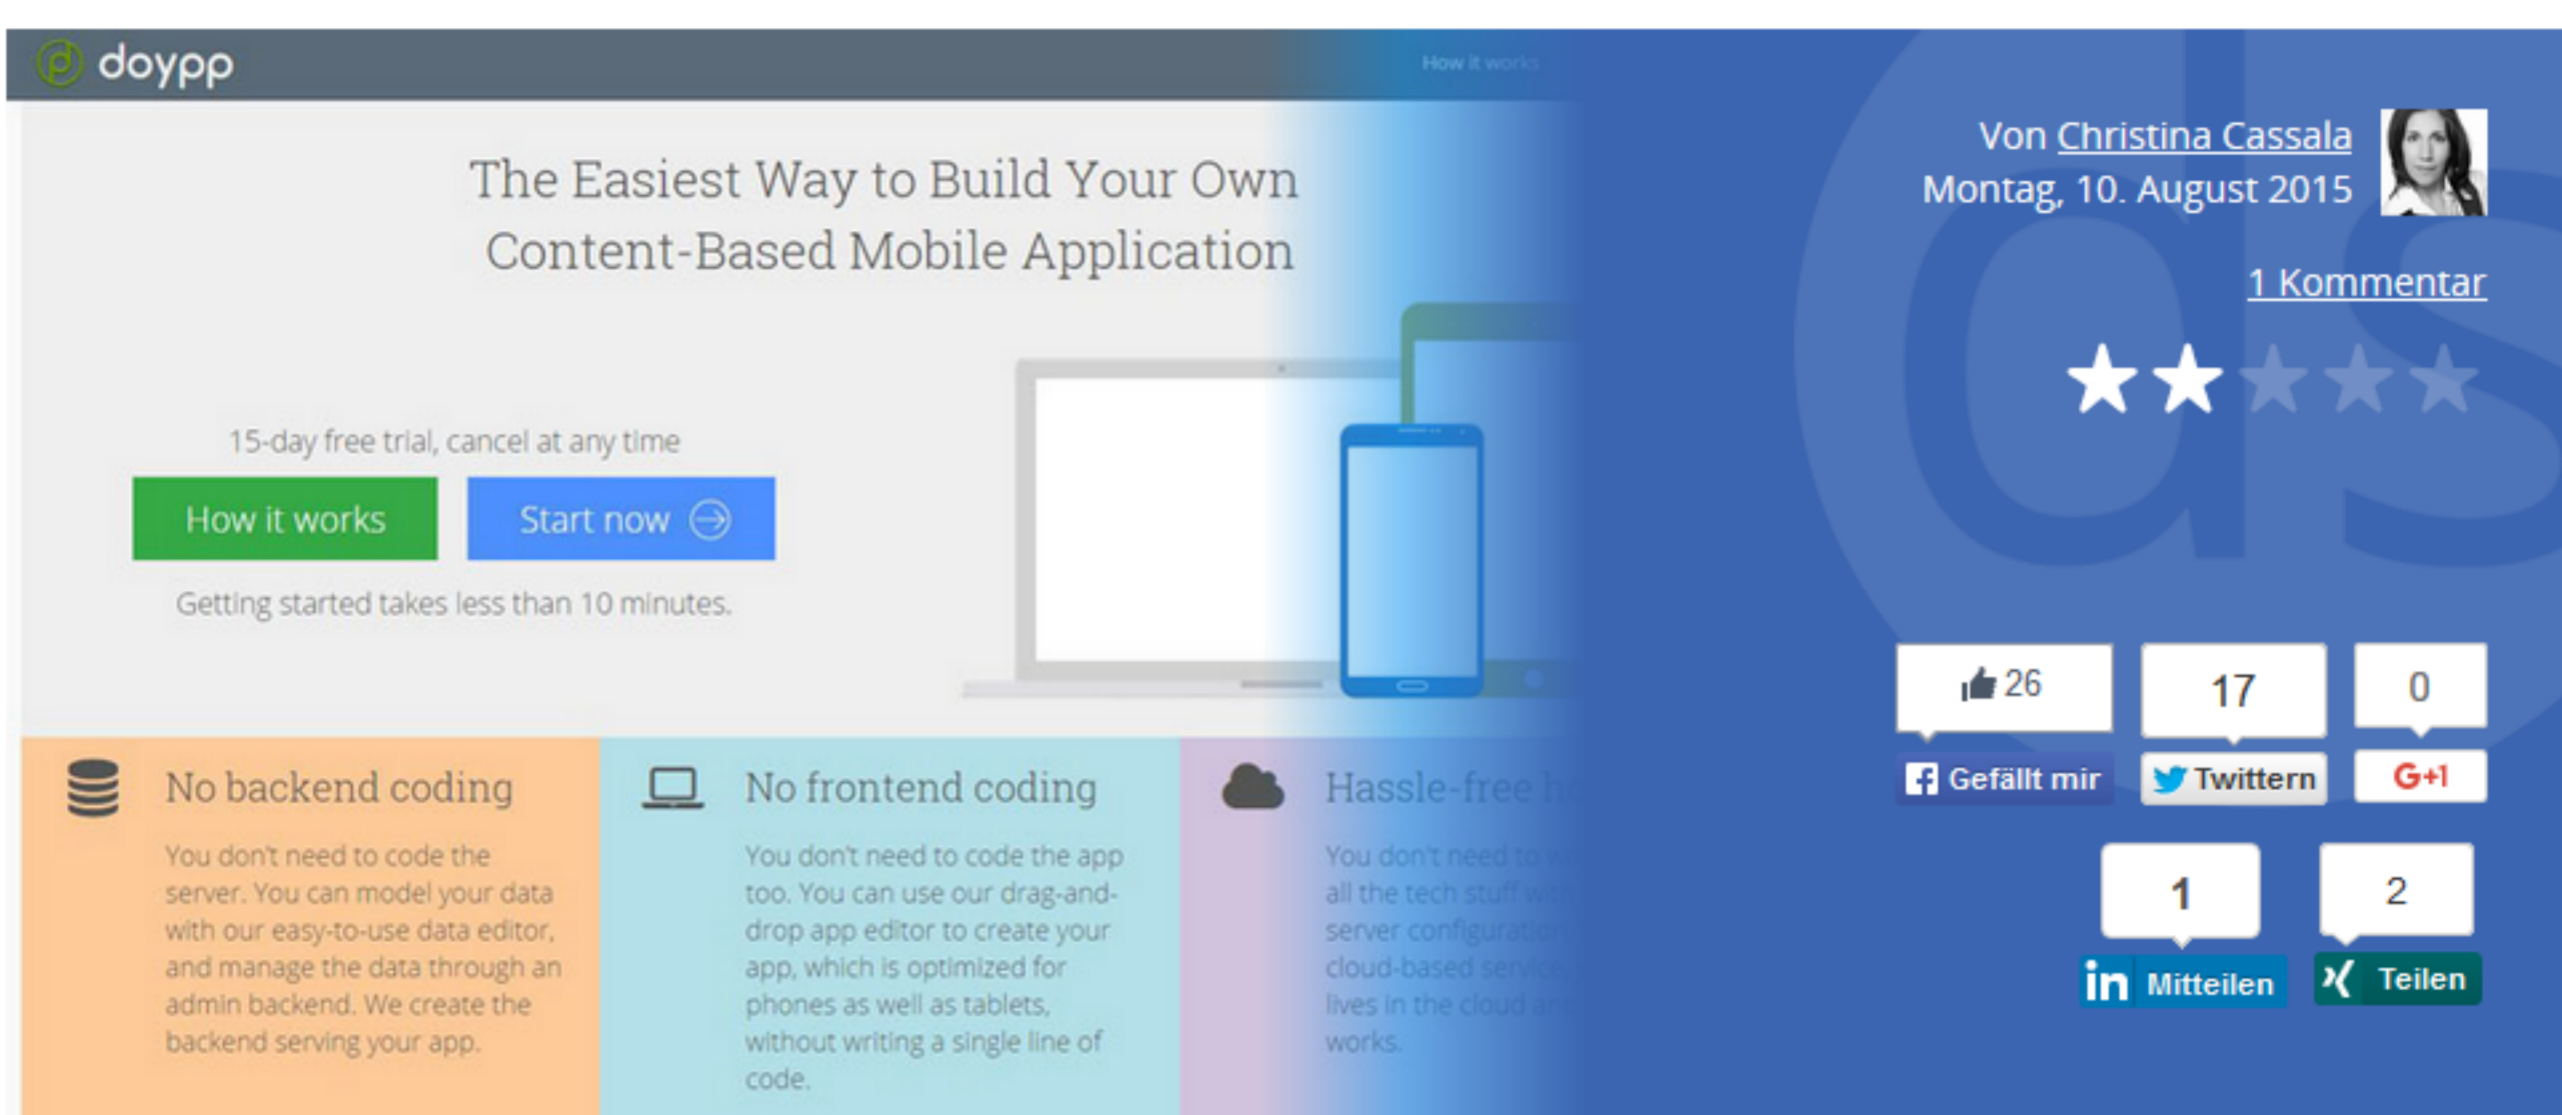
doypp

How it works

The Easiest Way to Build Your Own Content-Based Mobile Application

15-day free trial, cancel at any time

How it works

Start now

Getting started takes less than 10 minutes.

No backend coding

You don't need to code the server. You can model your data with our easy-to-use data editor, and manage the data through an admin backend. We create the backend serving your app.

No frontend coding

You don't need to code the app too. You can use our drag-and-drop app editor to create your app, which is optimized for phones as well as tablets, without writing a single line of code.

Hassle-free h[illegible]

You don't need to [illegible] all the tech stuff wi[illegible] server configuratio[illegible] cloud-based servic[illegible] lives in the cloud a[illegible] works.

Von Christina Cassala
Montag, 10. August 2015

1 Kommentar

26
Gefällt mir

17
Twittern

0
G+1

1
Mitteilen

2
Teilen